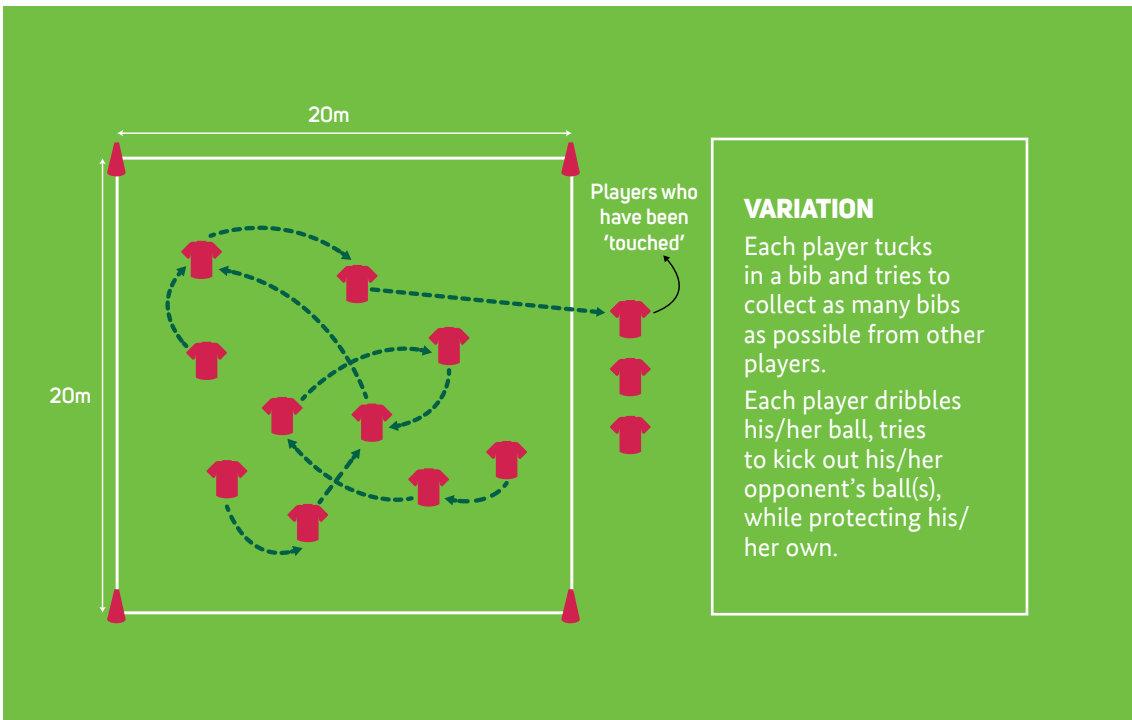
20m

20m

Players who have been 'touched'

VARIATION

Each player tucks in a bib and tries to collect as many bibs as possible from other players.

Each player dribbles his/her ball, tries to kick out his/her opponent's ball(s), while protecting his/her own.